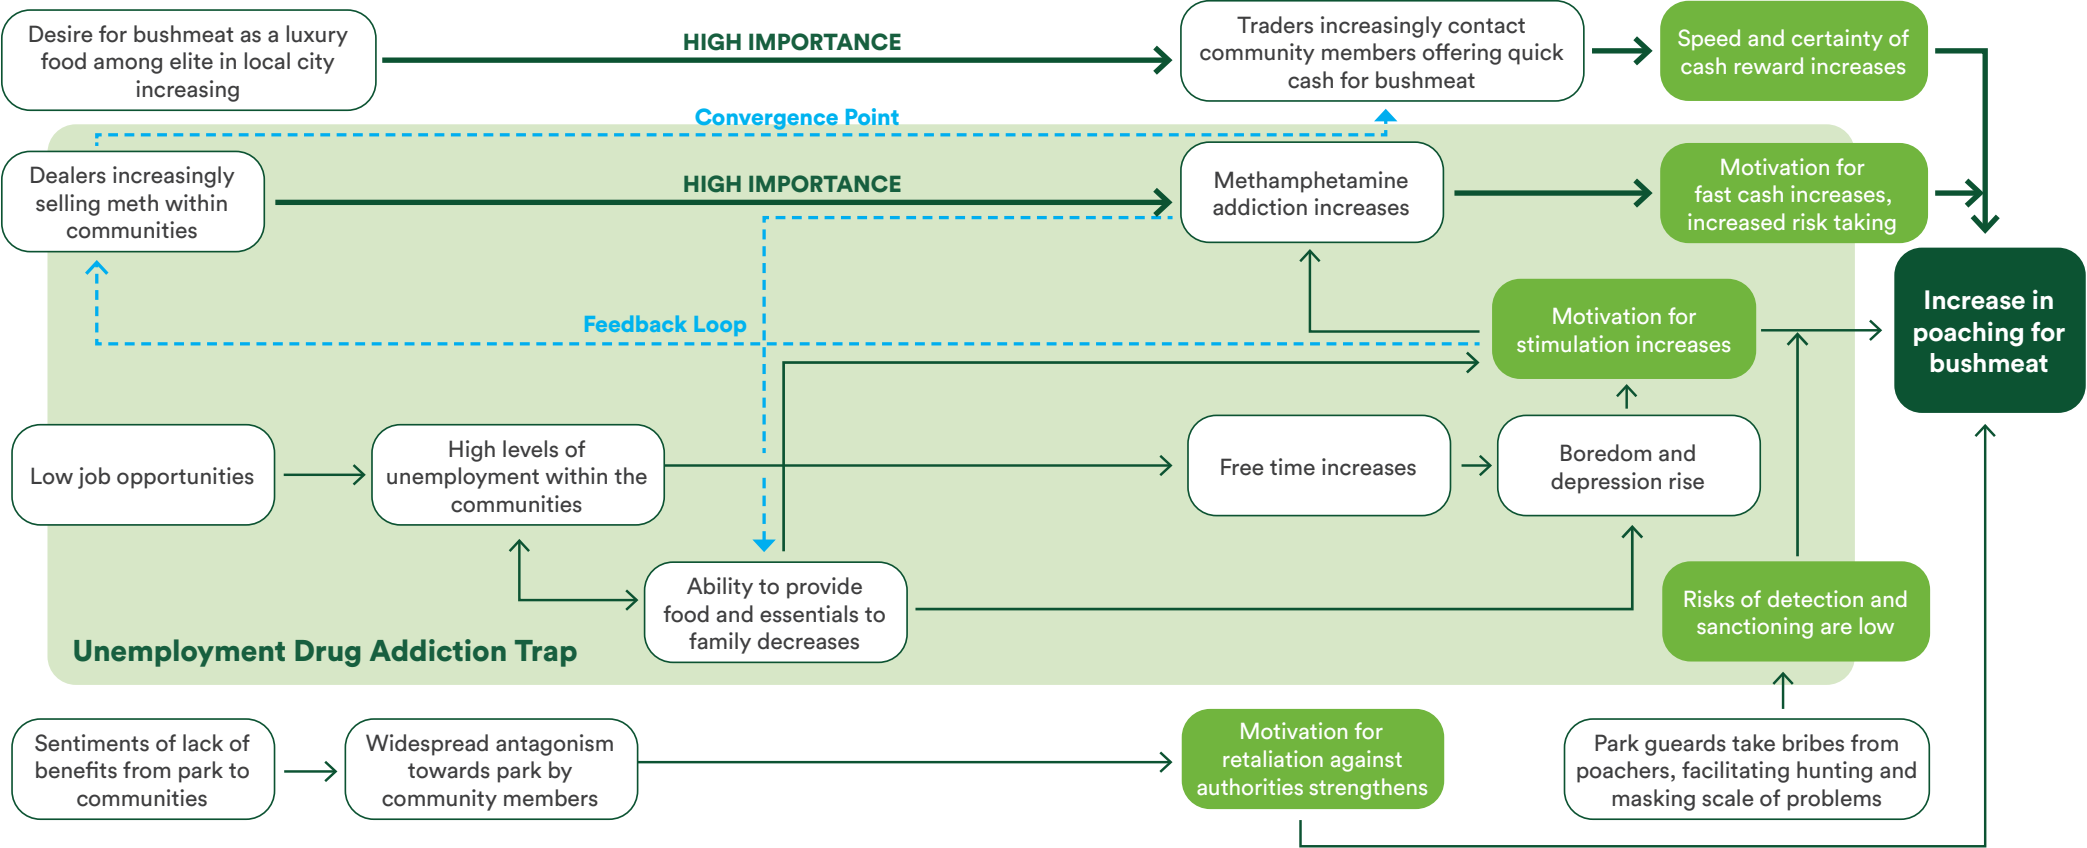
Desire for bushmeat as a luxury food among elite in local city increasing

HIGH IMPORTANCE

Traders increasingly contact community members offering quick cash for bushmeat

Speed and certainty of cash reward increases

Convergence Point

Dealers increasingly selling meth within communities

HIGH IMPORTANCE

Methamphetamine addiction increases

Motivation for fast cash increases, increased risk taking

Increase in poaching for bushmeat

Feedback Loop

Motivation for stimulation increases

Low job opportunities

High levels of unemployment within the communities

Free time increases

Boredom and depression rise

Ability to provide food and essentials to family decreases

Risks of detection and sanctioning are low

Unemployment Drug Addiction Trap

Sentiments of lack of benefits from park to communities

Widespread antagonism towards park by community members

Motivation for retaliation against authorities strengthens

Park geuards take bribes from poachers, facilitating hunting and masking scale of problems